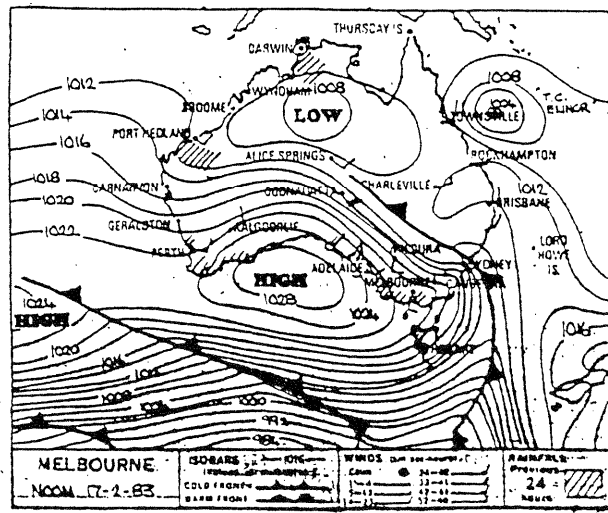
THURSDAY IS.
DARWIN
1012
1014
1016
1018
1020
1022
1024
HIGH
BROOME
WYNDHAM
1008
LOW
PORT HEDLAND
ALICE SPRINGS
CARNARVON
OODNADATTA
CHARLEVILLE
GERALDTON
KALGOORLIE
PERTH
HIGH
1028
ADELAIDE
MELBOURNE
MILDURA
SYDNEY
1008
1004
T.C. ELINOR
TOWNSVILLE
ROCKHAMPTON
1012
BRISBANE
LORD HOWE IS.
1016
1020
1016
1012
1008
1004
1000
996
992
988
1004
MELBOURNE
NOON 17-2-83
ISOBARS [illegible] 1016
COLD FRONT
WARM FRONT
WINDS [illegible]
Calm
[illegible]
RAINFALL
Previous
24
hours